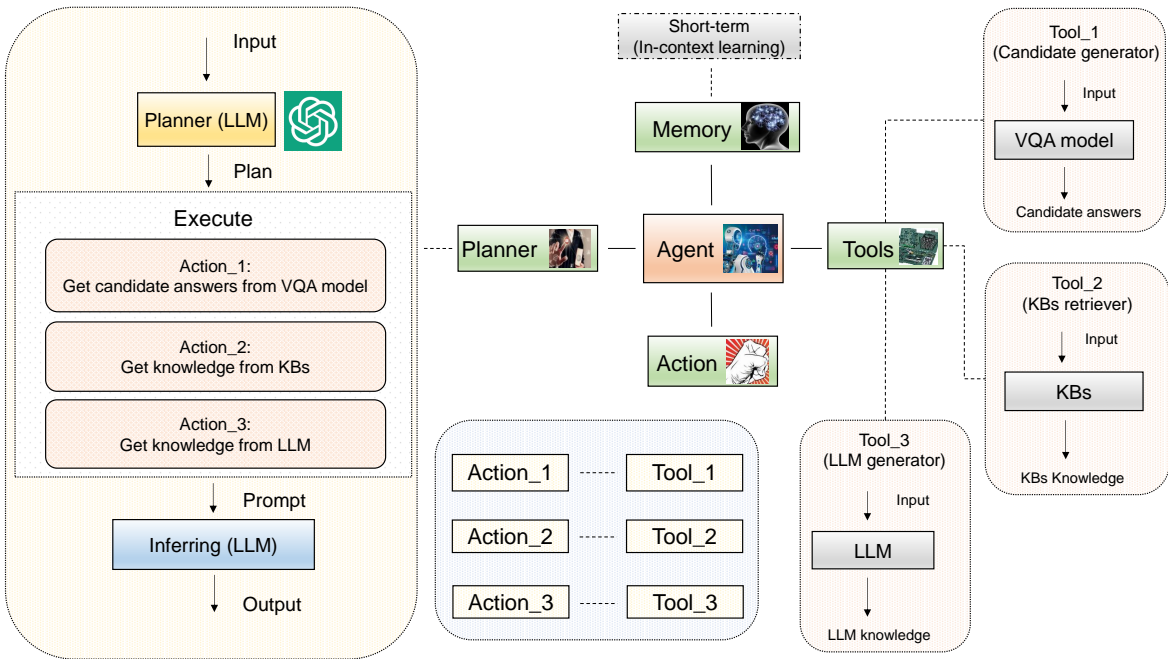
Input

Planner (LLM)

Plan

Execute

Action_1:
Get candidate answers from VQA model

Action_2:
Get knowledge from KBs

Action_3:
Get knowledge from LLM

Prompt

Inferring (LLM)

Output

Short-term
(In-context learning)

Memory

Planner

Agent

Tools

Action

| Action_1 | Tool_1 |
|---|---|
| Action_2 | Tool_2 |
| Action_3 | Tool_3 |

Tool_1
(Candidate generator)

Input

VQA model

Candidate answers

Tool_2
(KBs retriever)

Input

KBs

KBs Knowledge

Tool_3
(LLM generator)

Input

LLM

LLM knowledge